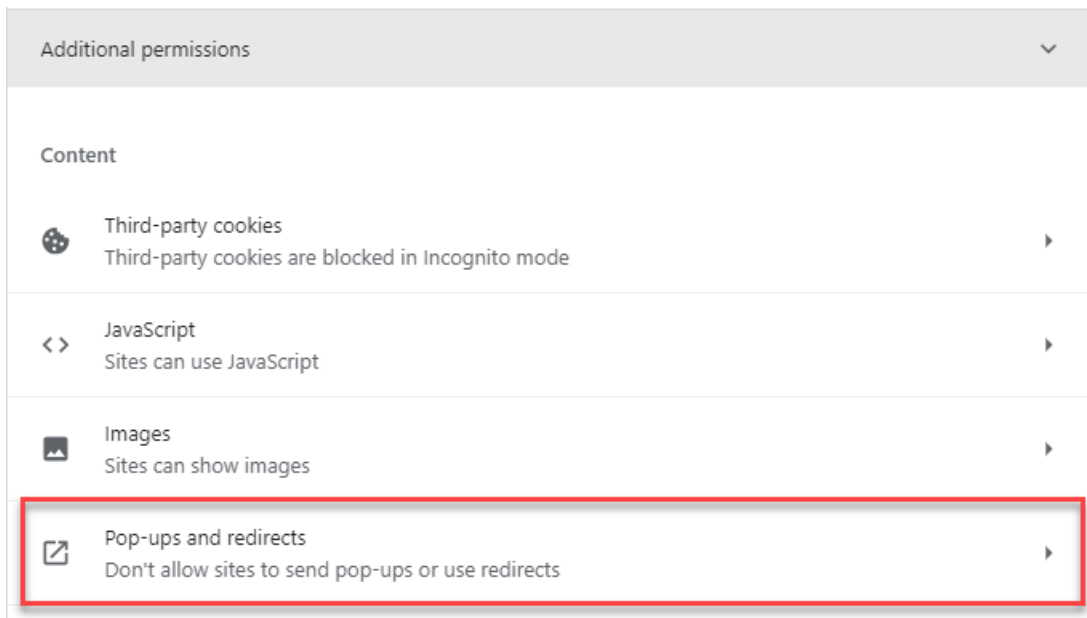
Additional permissions

Content

Third-party cookies
Third-party cookies are blocked in Incognito mode

JavaScript
Sites can use JavaScript

Images
Sites can show images

Pop-ups and redirects
Don't allow sites to send pop-ups or use redirects